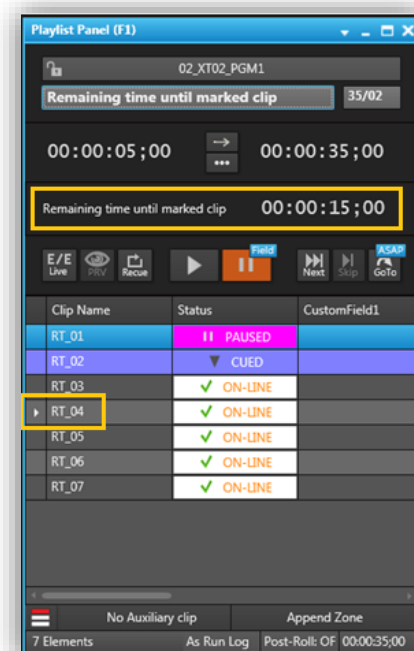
Playlist Panel (F1)

02_XT02_PGM1

Remaining time until marked clip

35/02

00:00:05;00

→

...

00:00:35;00

Remaining time until marked clip

00:00:15;00

E/E Live

PRV

Recue

Field

Next

Skip

ASAP GoTo

| | Clip Name | Status | CustomField1 |
|---|---|---|---|
| | RT_01 | II PAUSED | |
| | RT_02 | ▼ CUED | |
| | RT_03 | ✓ ON-LINE | |
| ▸ | RT_04 | ✓ ON-LINE | |
| | RT_05 | ✓ ON-LINE | |
| | RT_06 | ✓ ON-LINE | |
| | RT_07 | ✓ ON-LINE | |

No Auxiliary clip

Append Zone

7 Elements

As Run Log

Post-Roll: OF

00:00:35;00